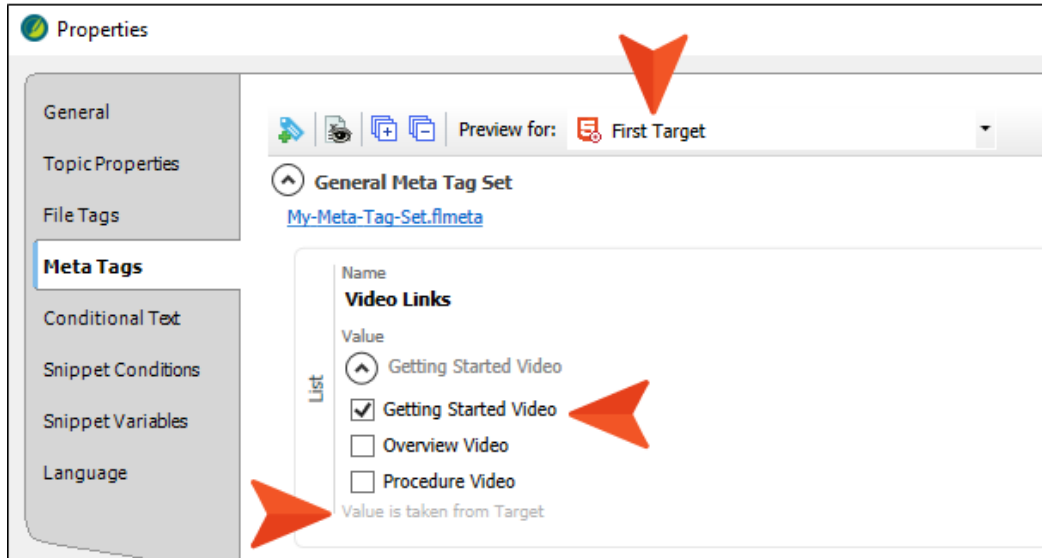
Properties

General
Topic Properties
File Tags
Meta Tags
Conditional Text
Snippet Conditions
Snippet Variables
Language

Preview for: First Target

General Meta Tag Set
My-Meta-Tag-Set.flmeta

List
Name
Video Links
Value
Getting Started Video
Getting Started Video
Overview Video
Procedure Video
Value is taken from Target